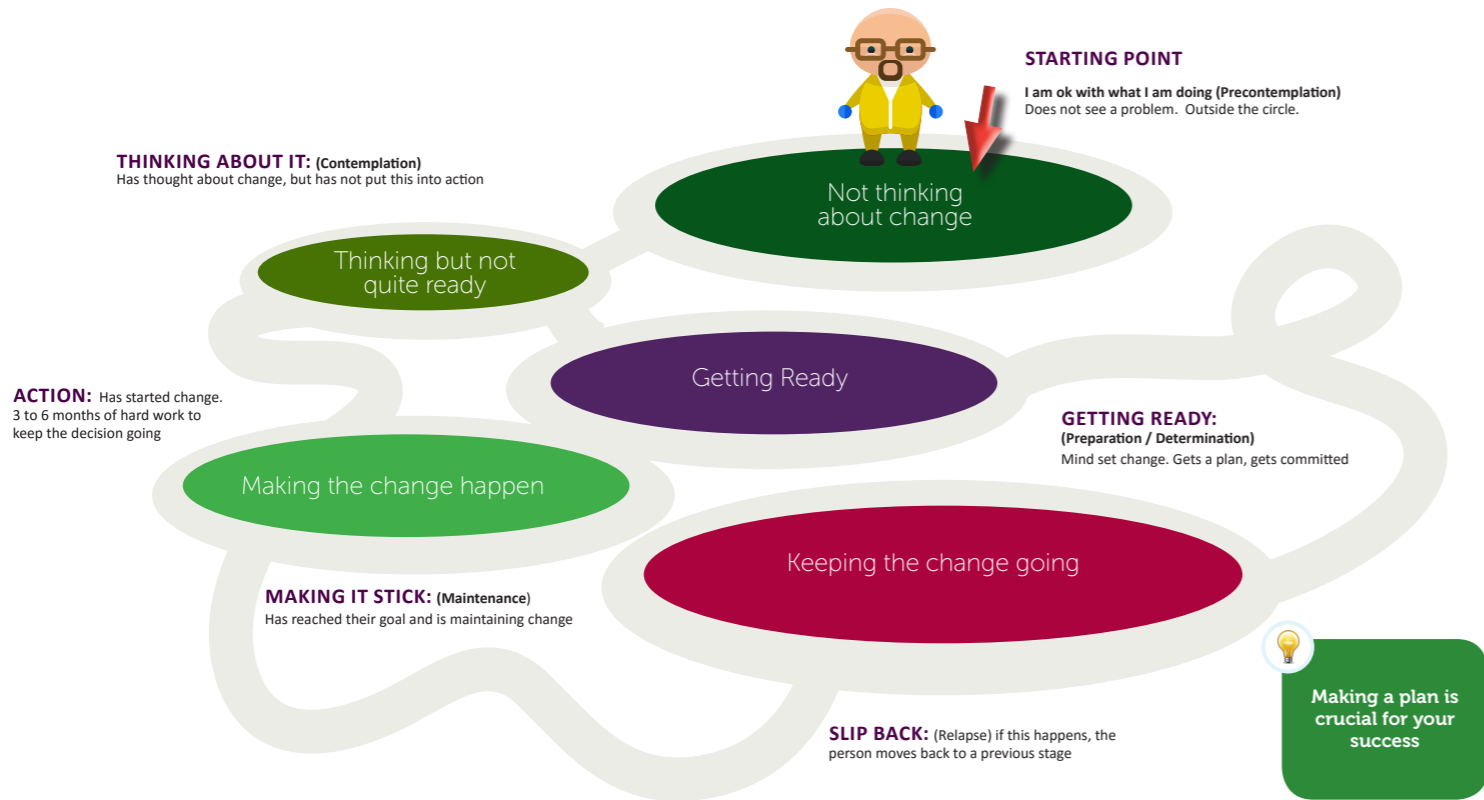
STARTING POINT

I am ok with what I am doing (Precontemplation)
Does not see a problem. Outside the circle.

THINKING ABOUT IT: (Contemplation)
Has thought about change, but has not put this into action

Not thinking about change

Thinking but not quite ready

Getting Ready

ACTION: Has started change. 3 to 6 months of hard work to keep the decision going

GETTING READY:
(Preparation / Determination)
Mind set change. Gets a plan, gets committed

Making the change happen

Keeping the change going

MAKING IT STICK: (Maintenance)
Has reached their goal and is maintaining change

Making a plan is crucial for your success

SLIP BACK: (Relapse) if this happens, the person moves back to a previous stage